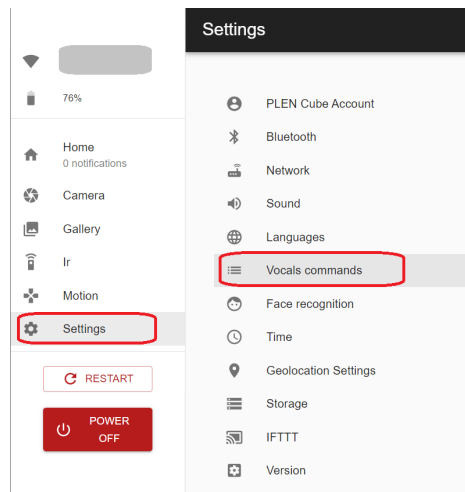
76%

Home
0 notifications

Camera

Gallery

Ir

Motion

Settings

RESTART

POWER OFF

Settings

PLEN Cube Account

Bluetooth

Network

Sound

Languages

Vocals commands

Face recognition

Time

Geolocation Settings

Storage

IFTTT

Version